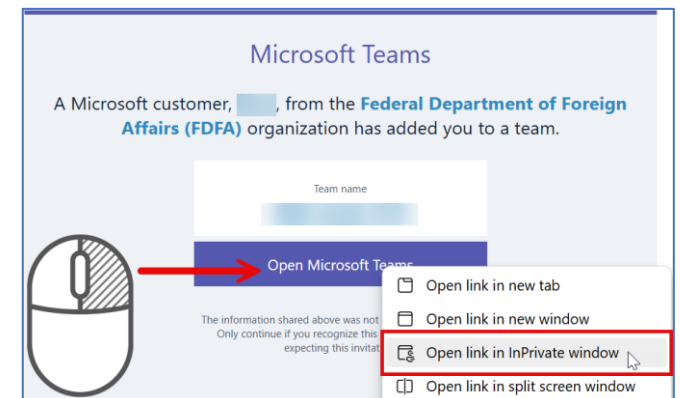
Microsoft Teams

A Microsoft customer, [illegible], from the Federal Department of Foreign Affairs (FDFA) organization has added you to a team.

Team name

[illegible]

Open Microsoft Teams

The information shared above was not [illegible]
Only continue if you recognize this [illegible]
expecting this invitat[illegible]

Open link in new tab
Open link in new window
Open link in InPrivate window
Open link in split screen window